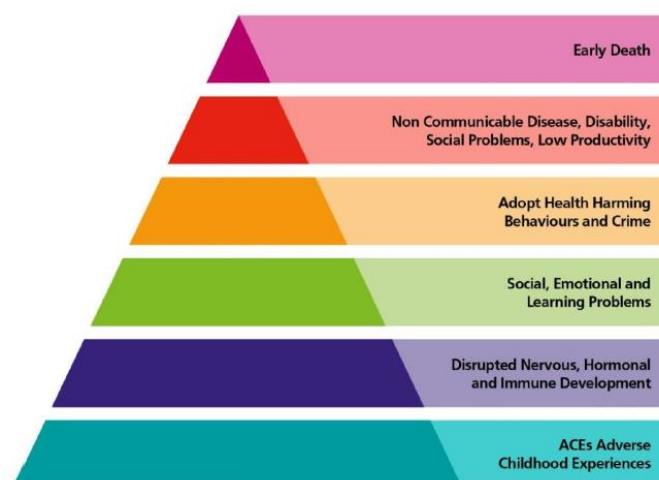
Early Death

Non Communicable Disease, Disability, Social Problems, Low Productivity

Adopt Health Harming Behaviours and Crime

Social, Emotional and Learning Problems

Disrupted Nervous, Hormonal and Immune Development

ACEs Adverse Childhood Experiences